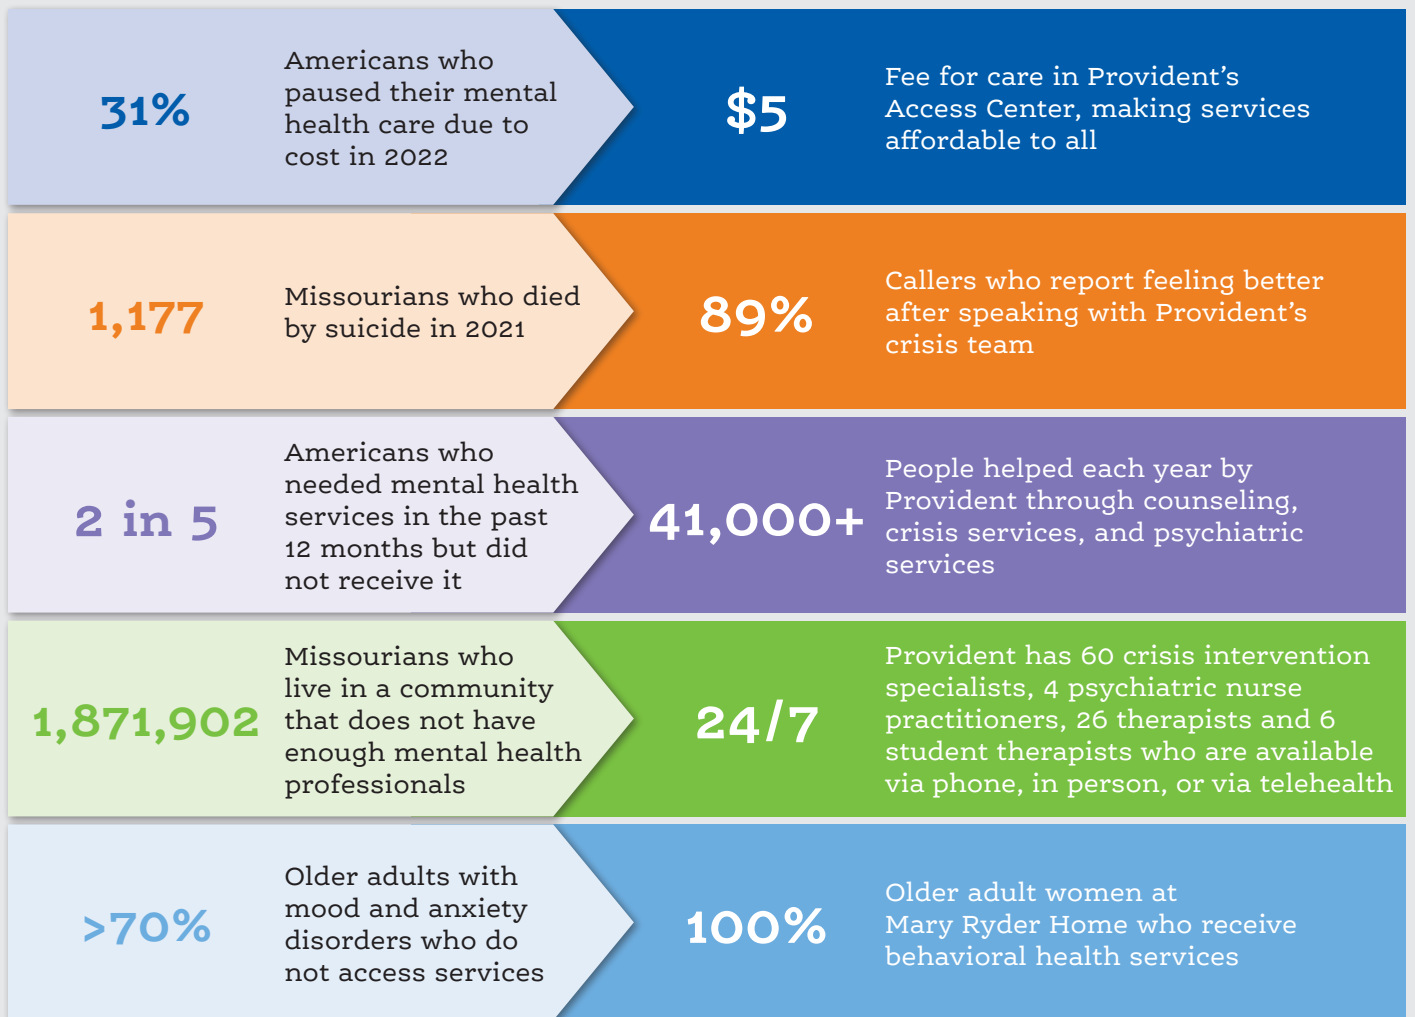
31%

Americans who paused their mental health care due to cost in 2022

\$5

Fee for care in Provident's Access Center, making services affordable to all

1,177

Missourians who died by suicide in 2021

89%

Callers who report feeling better after speaking with Provident's crisis team

2 in 5

Americans who needed mental health services in the past 12 months but did not receive it

41,000+

People helped each year by Provident through counseling, crisis services, and psychiatric services

1,871,902

Missourians who live in a community that does not have enough mental health professionals

24/7

Provident has 60 crisis intervention specialists, 4 psychiatric nurse practitioners, 26 therapists and 6 student therapists who are available via phone, in person, or via telehealth

>70%

Older adults with mood and anxiety disorders who do not access services

100%

Older adult women at Mary Ryder Home who receive behavioral health services